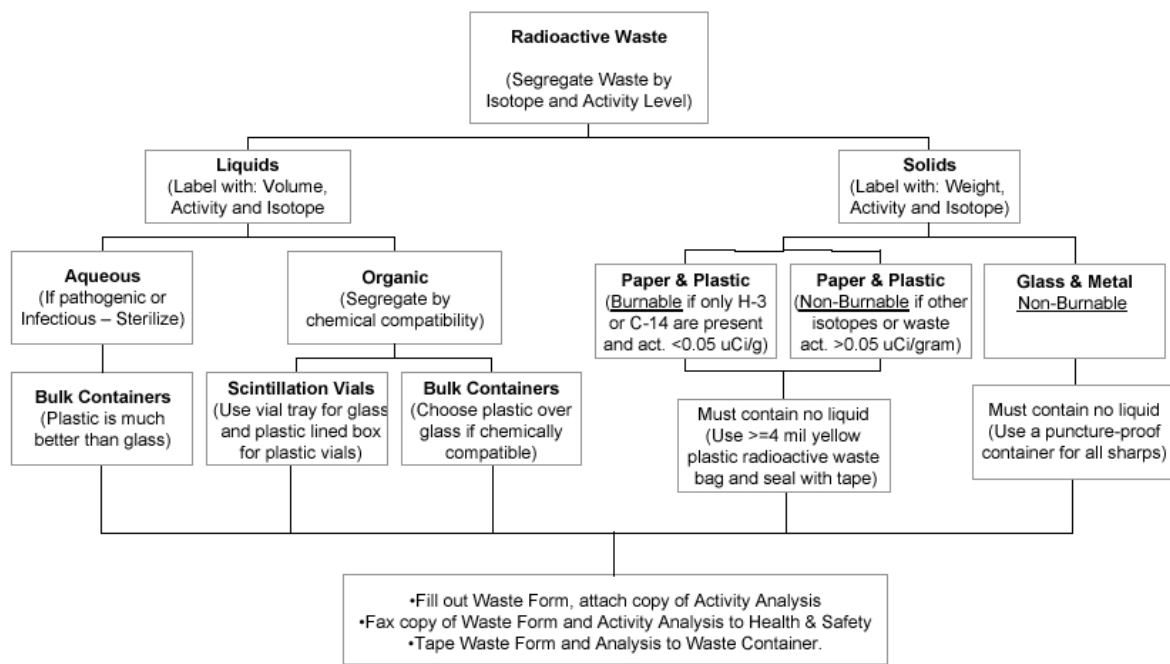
**Radioactive Waste**

(Segregate Waste by Isotope and Activity Level)

**Liquids**
(Label with: Volume, Activity and Isotope

**Solids**
(Label with: Weight, Activity and Isotope)

**Aqueous**
(If pathogenic or Infectious – Sterilize)

**Organic**
(Segregate by chemical compatibility)

**Paper & Plastic**
(Burnable if only H-3 or C-14 are present and act. <0.05 uCi/g)

**Paper & Plastic**
(Non-Burnable if other isotopes or waste act. >0.05 uCi/gram)

**Glass & Metal**
Non-Burnable

**Bulk Containers**
(Plastic is much better than glass)

**Scintillation Vials**
(Use vial tray for glass and plastic lined box for plastic vials)

**Bulk Containers**
(Choose plastic over glass if chemically compatible)

Must contain no liquid
(Use >=4 mil yellow plastic radioactive waste bag and seal with tape)

Must contain no liquid
(Use a puncture-proof container for all sharps)

•Fill out Waste Form, attach copy of Activity Analysis
•Fax copy of Waste Form and Activity Analysis to Health & Safety
•Tape Waste Form and Analysis to Waste Container.